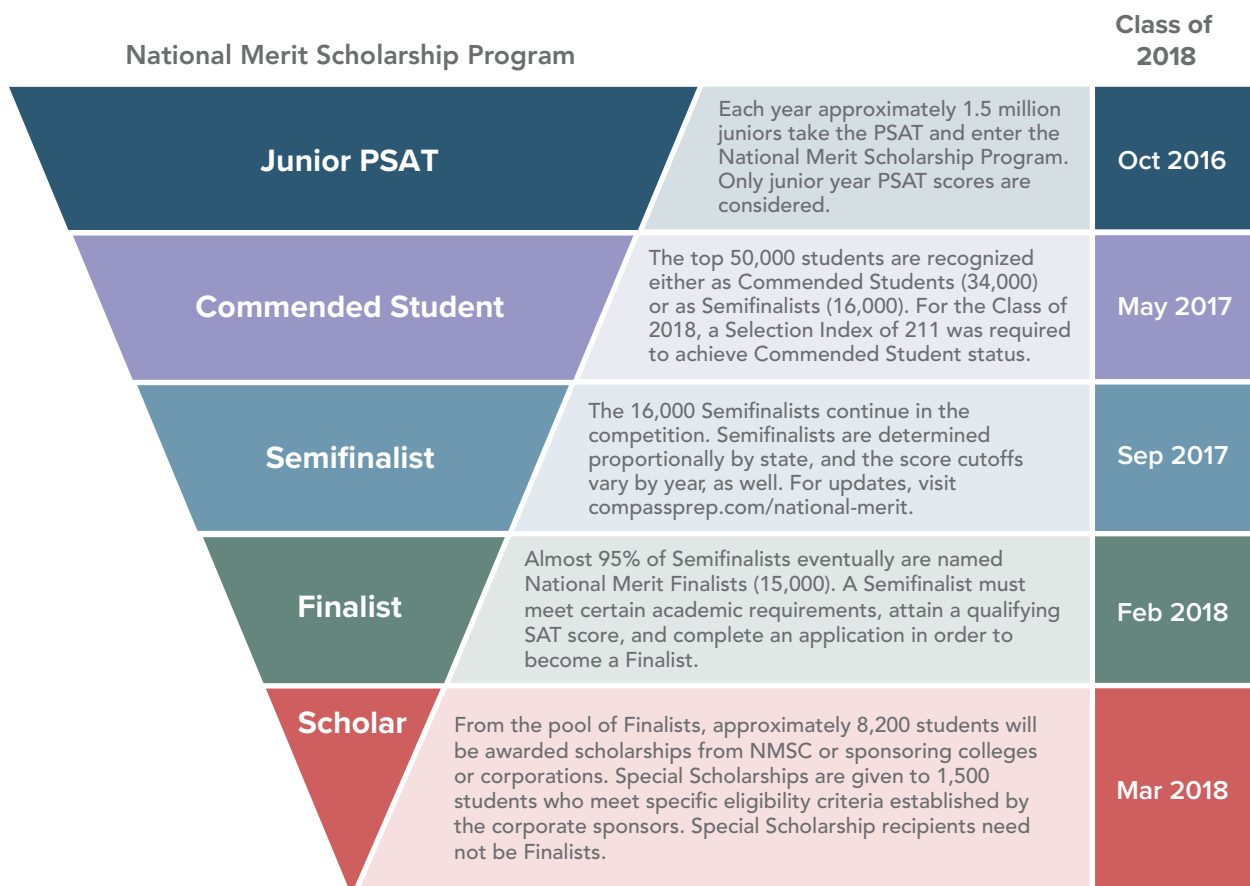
National Merit Scholarship Program

Class of 2018

Junior PSAT

Each year approximately 1.5 million juniors take the PSAT and enter the National Merit Scholarship Program. Only junior year PSAT scores are considered.

Oct 2016

Commended Student

The top 50,000 students are recognized either as Commended Students (34,000) or as Semifinalists (16,000). For the Class of 2018, a Selection Index of 211 was required to achieve Commended Student status.

May 2017

Semifinalist

The 16,000 Semifinalists continue in the competition. Semifinalists are determined proportionally by state, and the score cutoffs vary by year, as well. For updates, visit compassprep.com/national-merit.

Sep 2017

Finalist

Almost 95% of Semifinalists eventually are named National Merit Finalists (15,000). A Semifinalist must meet certain academic requirements, attain a qualifying SAT score, and complete an application in order to become a Finalist.

Feb 2018

Scholar

From the pool of Finalists, approximately 8,200 students will be awarded scholarships from NMSC or sponsoring colleges or corporations. Special Scholarships are given to 1,500 students who meet specific eligibility criteria established by the corporate sponsors. Special Scholarship recipients need not be Finalists.

Mar 2018